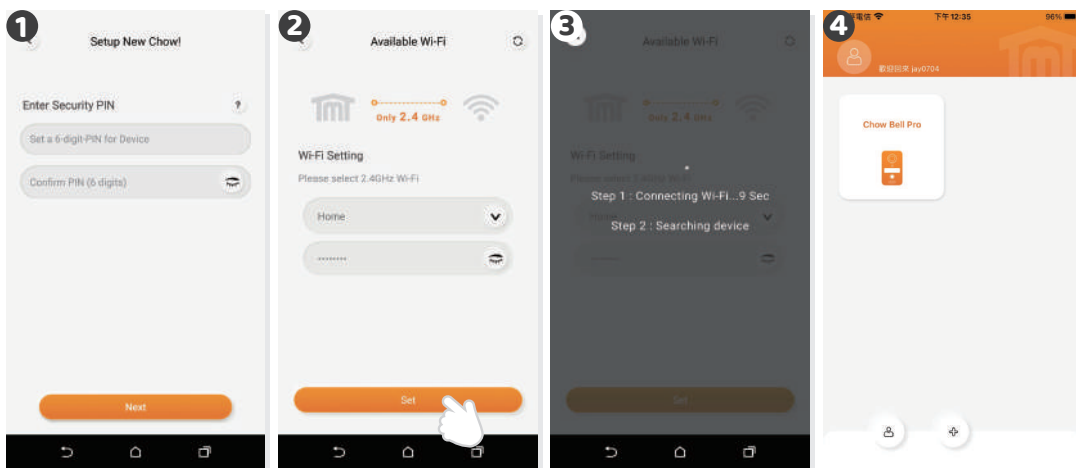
1

Setup New Chow!

Enter Security PIN

?

Set a 6-digit-PIN for Device

Confirm PIN (6 digits)

Next

2

Available Wi-Fi

Only 2.4 GHz

Wi-Fi Setting

Please select 2.4GHz Wi-Fi

Home

••••••••

Set

3

Available Wi-Fi

Only 2.4 GHz

Wi-Fi Setting

Please select 2.4GHz Wi-Fi

Step 1 : Connecting Wi-Fi...9 Sec

Step 2 : Searching device

Set

4

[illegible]電信

下午 12:35

96%

歡迎回來 jay0704

Chow Bell Pro